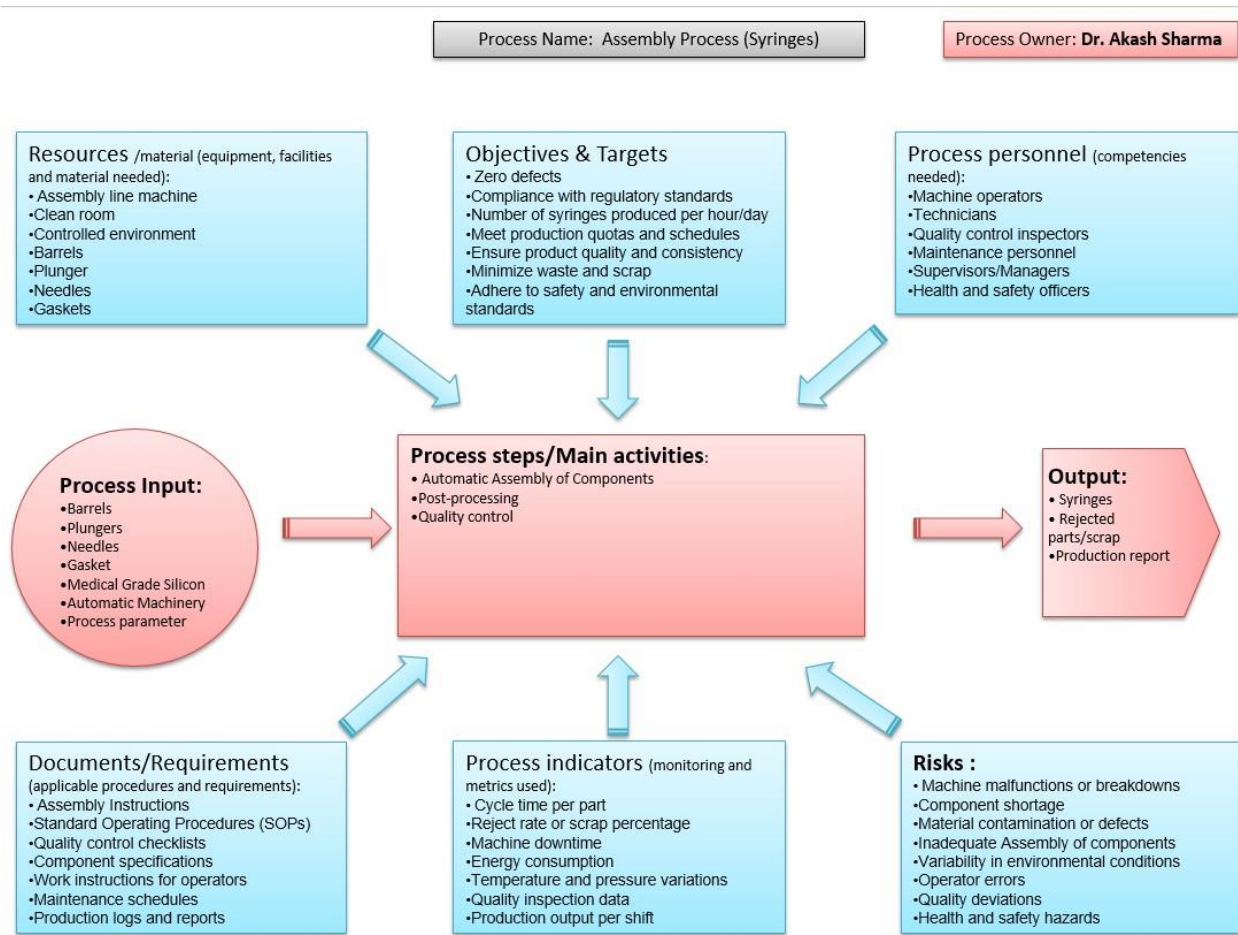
Process Name: Assembly Process (Syringes)

Process Owner: **Dr. Akash Sharma**

Resources /material (equipment, facilities and material needed):
• Assembly line machine
•Clean room
•Controlled environment
•Barrels
•Plunger
•Needles
•Gaskets

Objectives & Targets
• Zero defects
•Compliance with regulatory standards
•Number of syringes produced per hour/day
•Meet production quotas and schedules
•Ensure product quality and consistency
•Minimize waste and scrap
•Adhere to safety and environmental standards

Process personnel (competencies needed):
•Machine operators
•Technicians
•Quality control inspectors
•Maintenance personnel
•Supervisors/Managers
•Health and safety officers

Process Input:
•Barrels
•Plungers
•Needles
•Gasket
•Medical Grade Silicon
•Automatic Machinery
•Process parameter

Process steps/Main activities:
• Automatic Assembly of Components
•Post-processing
•Quality control

Output:
• Syringes
• Rejected parts/scrap
•Production report

Documents/Requirements (applicable procedures and requirements):
• Assembly Instructions
•Standard Operating Procedures (SOPs)
•Quality control checklists
•Component specifications
•Work instructions for operators
•Maintenance schedules
•Production logs and reports

Process indicators (monitoring and metrics used):
• Cycle time per part
•Reject rate or scrap percentage
•Machine downtime
•Energy consumption
•Temperature and pressure variations
•Quality inspection data
•Production output per shift

Risks :
• Machine malfunctions or breakdowns
•Component shortage
•Material contamination or defects
•Inadequate Assembly of components
•Variability in environmental conditions
•Operator errors
•Quality deviations
•Health and safety hazards